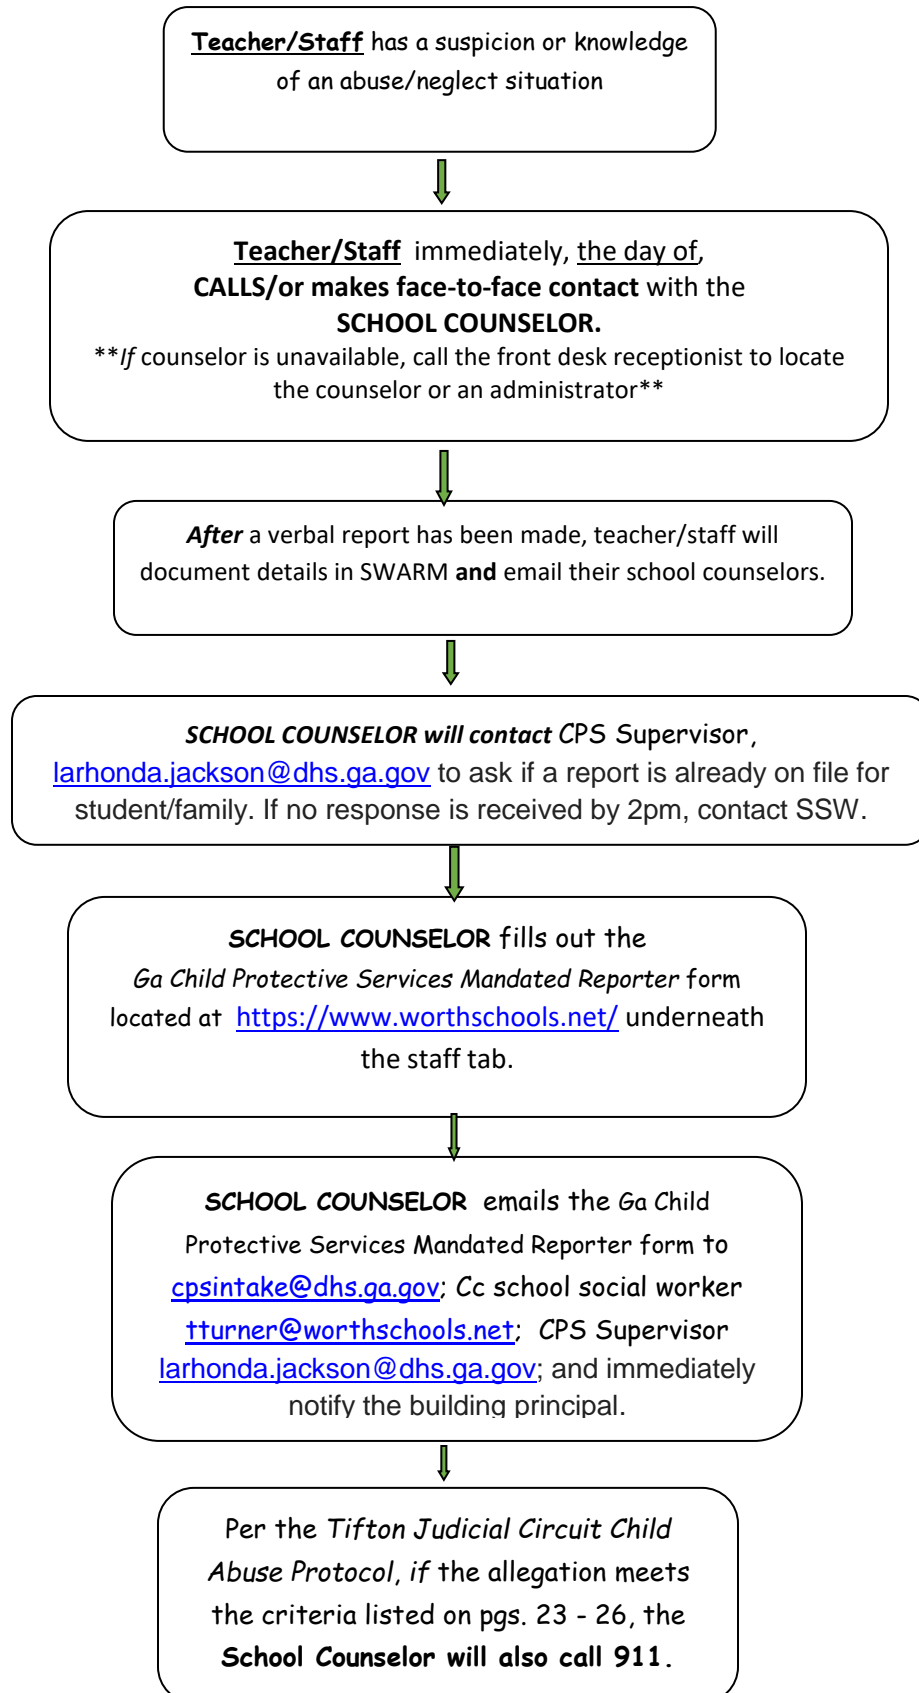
Teacher/Staff has a suspicion or knowledge of an abuse/neglect situation

Teacher/Staff immediately, the day of, CALLS/or makes face-to-face contact with the SCHOOL COUNSELOR. **If counselor is unavailable, call the front desk receptionist to locate the counselor or an administrator**

After a verbal report has been made, teacher/staff will document details in SWARM and email their school counselors.

SCHOOL COUNSELOR will contact CPS Supervisor, larhonda.jackson@dhs.ga.gov to ask if a report is already on file for student/family. If no response is received by 2pm, contact SSW.

SCHOOL COUNSELOR fills out the Ga Child Protective Services Mandated Reporter form located at https://www.worthschools.net/ underneath the staff tab.

SCHOOL COUNSELOR emails the Ga Child Protective Services Mandated Reporter form to cpsintake@dhs.ga.gov; Cc school social worker tturner@worthschools.net; CPS Supervisor larhonda.jackson@dhs.ga.gov; and immediately notify the building principal.

Per the Tifton Judicial Circuit Child Abuse Protocol, if the allegation meets the criteria listed on pgs. 23 - 26, the School Counselor will also call 911.